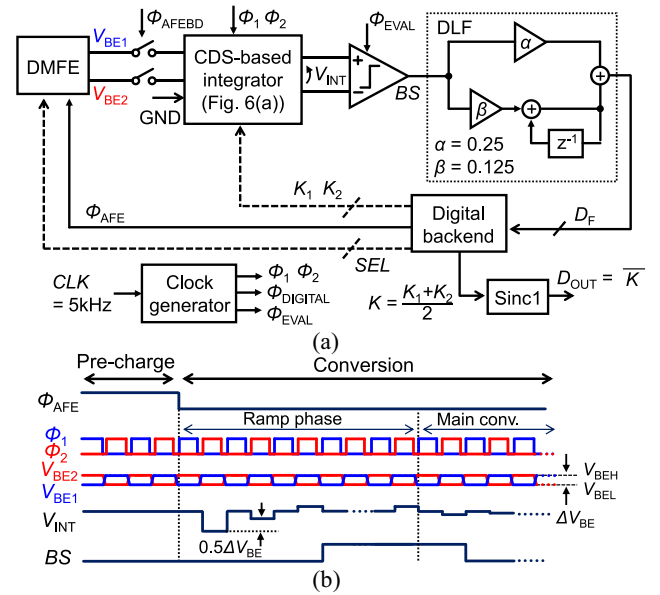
DMFE
$V_{BE1}$
$V_{BE2}$
$\Phi_{AFEBD}$
$\Phi_1$ $\Phi_2$
CDS-based integrator (Fig. 6(a))
GND
$V_{INT}$
$\Phi_{EVAL}$
+
−
BS
DLF
$\alpha$
$\beta$
+
+
$z^{-1}$
$\alpha = 0.25$
$\beta = 0.125$
$K_1$ $K_2$
$\Phi_{AFE}$
Digital backend
$D_F$
SEL
CLK = 5kHz
Clock generator
$\Phi_1$ $\Phi_2$
$\Phi_{DIGITAL}$
$\Phi_{EVAL}$
$K = \frac{K_1+K_2}{2}$
Sinc1
$D_{OUT} = \overline{K}$
(a)

Pre-charge
Conversion
$\Phi_{AFE}$
Ramp phase
Main conv.
$\Phi_1$
$\Phi_2$
$V_{BE2}$
$V_{BE1}$
$V_{BEH}$
$V_{BEL}$
$V_{INT}$
$\Delta V_{BE}$
$0.5\Delta V_{BE}$
BS
(b)